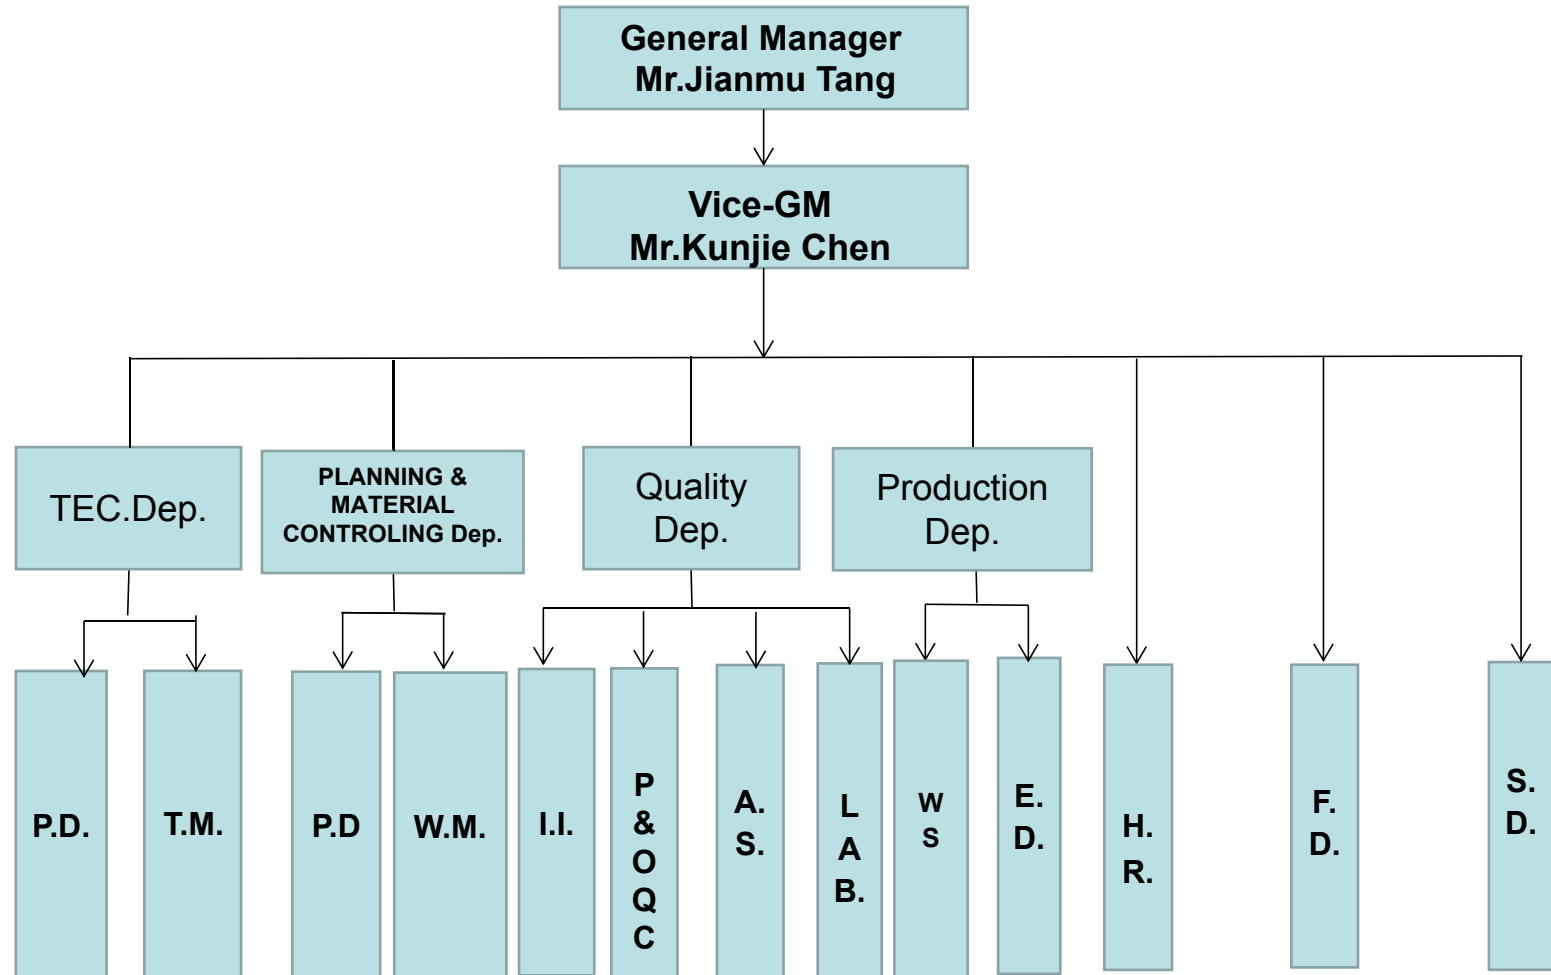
General Manager
Mr.Jianmu Tang

Vice-GM
Mr.Kunjie Chen

TEC.Dep.

PLANNING & MATERIAL CONTROLING Dep.

Quality Dep.

Production Dep.

P.D.

T.M.

P.D

W.M.

I.I.

P & O Q C

A. S.

L A B.

W S

E. D.

H. R.

F. D.

S. D.